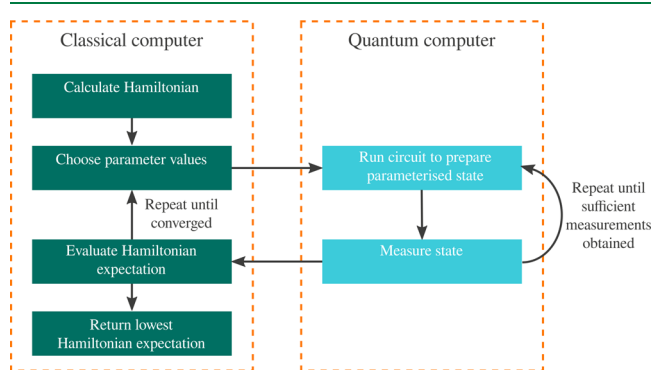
Classical computer

Calculate Hamiltonian

Choose parameter values

Repeat until converged

Evaluate Hamiltonian expectation

Return lowest Hamiltonian expectation

Quantum computer

Run circuit to prepare parameterised state

Measure state

Repeat until sufficient measurements obtained